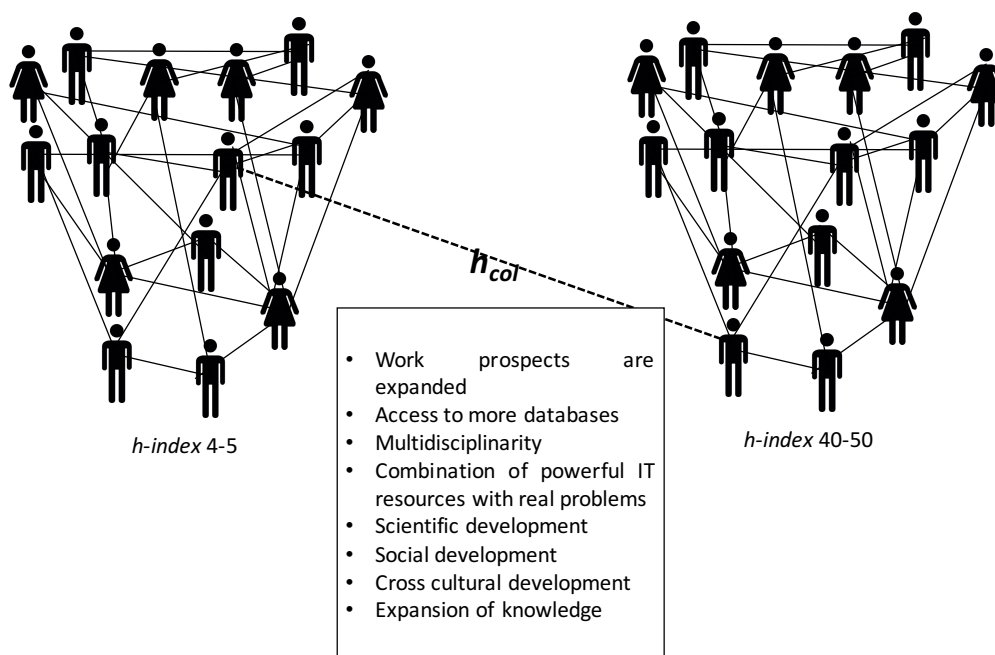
$h_{col}$

- Work prospects are expanded
- Access to more databases
- Multidisciplinarity
- Combination of powerful IT resources with real problems
- Scientific development
- Social development
- Cross cultural development
- Expansion of knowledge

*h-index* 4-5

*h-index* 40-50